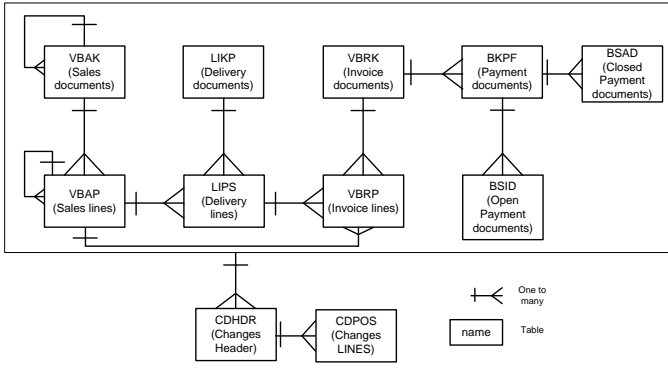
VBAK (Sales documents)

LIKP (Delivery documents)

VBRK (Invoice documents)

BKPF (Payment documents)

BSAD (Closed Payment documents)

VBAP (Sales lines)

LIPS (Delivery lines)

VBRP (Invoice lines)

BSID (Open Payment documents)

CDHDR (Changes Header)

CDPOS (Changes LINES)

One to many

name

Table